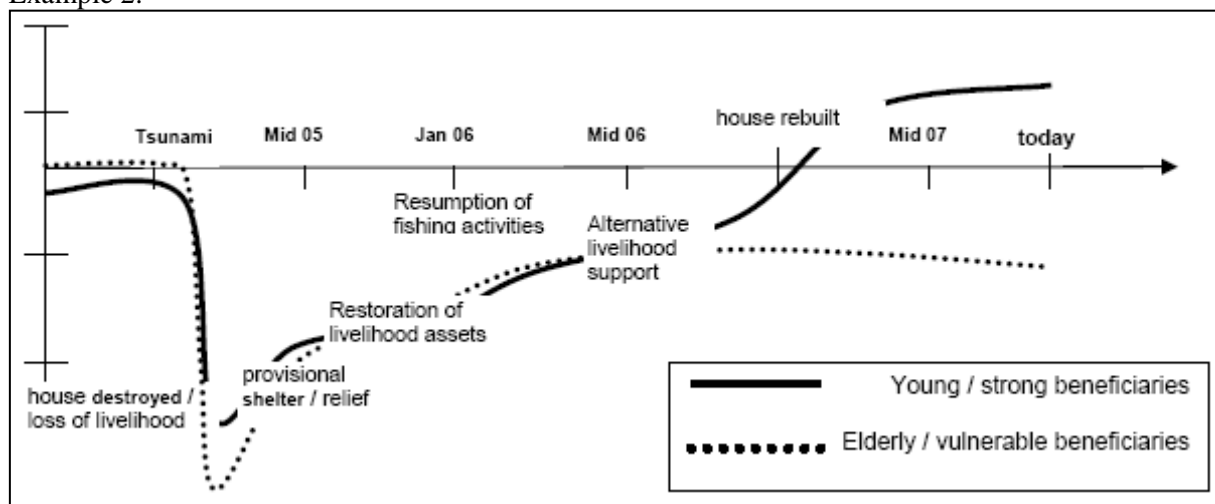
Example 2:

Tsunami

Mid 05

Jan 06

Mid 06

house rebuilt

Mid 07

today

Resumption of fishing activities

Alternative livelihood support

Restoration of livelihood assets

provisional shelter / relief

house destroyed / loss of livelihood

Young / strong beneficiaries

Elderly / vulnerable beneficiaries